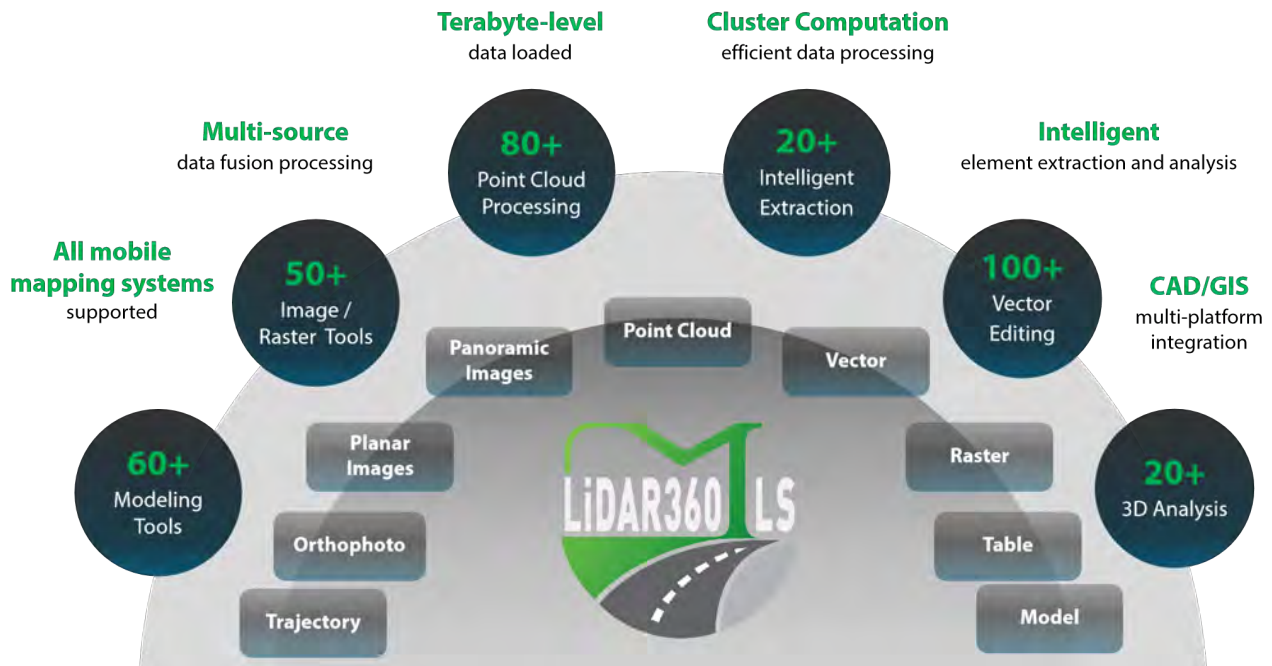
Terabyte-level
data loaded

Cluster Computation
efficient data processing

Multi-source
data fusion processing

Intelligent
element extraction and analysis

All mobile mapping systems
supported

CAD/GIS
multi-platform integration

80+
Point Cloud Processing

20+
Intelligent Extraction

50+
Image / Raster Tools

100+
Vector Editing

60+
Modeling Tools

20+
3D Analysis

Point Cloud

Panoramic Images

Vector

Planar Images

Raster

Orthophoto

Table

Trajectory

Model

LiDAR360 MLS